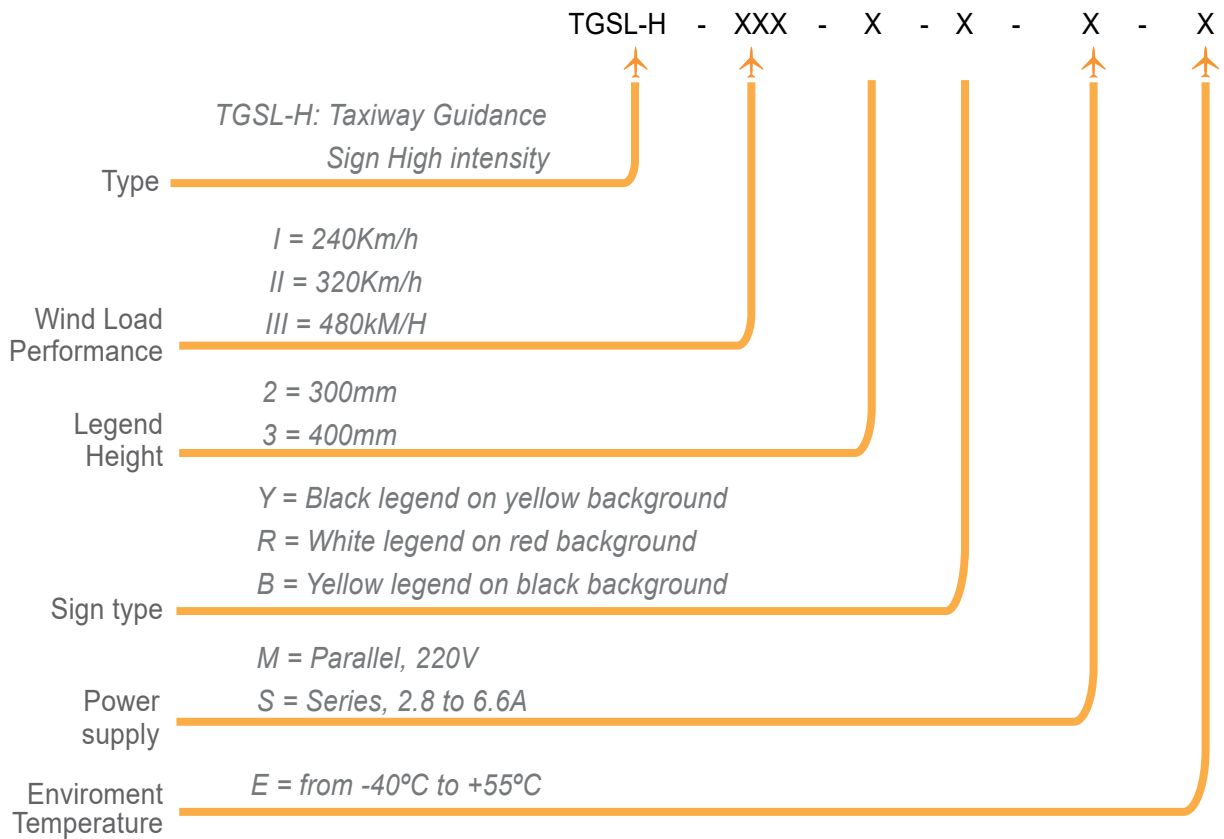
TGSL-H - XXX - X - X - X - X

TGSL-H: Taxiway Guidance Sign High intensity

Type

I = 240Km/h
II = 320Km/h
III = 480kM/H

Wind Load Performance

2 = 300mm
3 = 400mm

Legend Height

Y = Black legend on yellow background
R = White legend on red background
B = Yellow legend on black background

Sign type

M = Parallel, 220V
S = Series, 2.8 to 6.6A

Power supply

E = from -40ºC to +55ºC

Enviroment Temperature